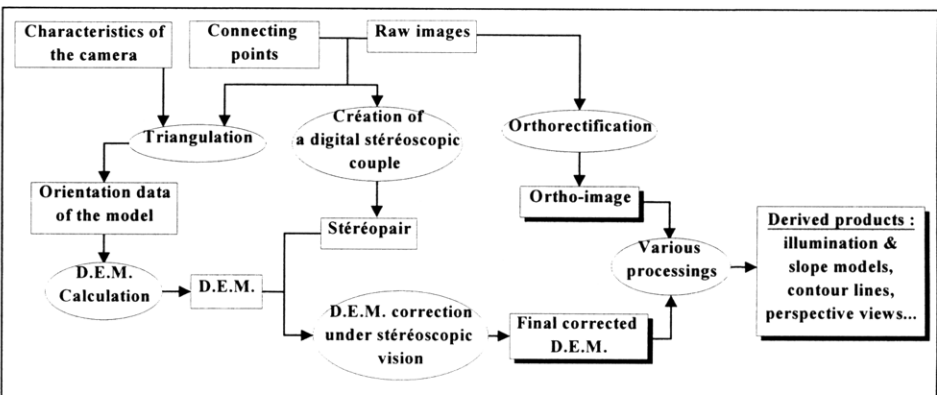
Characteristics of the camera

Connecting points

Raw images

Triangulation

Création of a digital stéréoscopic couple

Orthorectification

Orientation data of the model

Ortho-image

Stéréopair

D.E.M. Calculation

D.E.M.

Various processings

Derived products : illumination & slope models, contour lines, perspective views...

D.E.M. correction under stéréoscopic vision

Final corrected D.E.M.